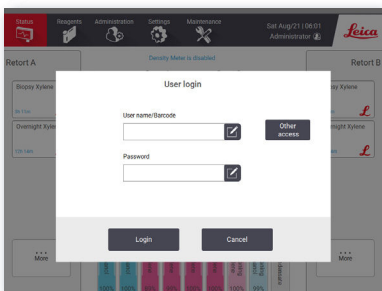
Status Reagents Administration Settings Maintenance

Sat Aug/21 | 06:01
Administrator

Leica

Retort A

Density Meter is disabled

Retort B

Biopsy Xylene

Overnight Xylene

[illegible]sy Xylene

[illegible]night Xylene

User login

User name/Barcode

Other access

Password

Login

Cancel

More

More